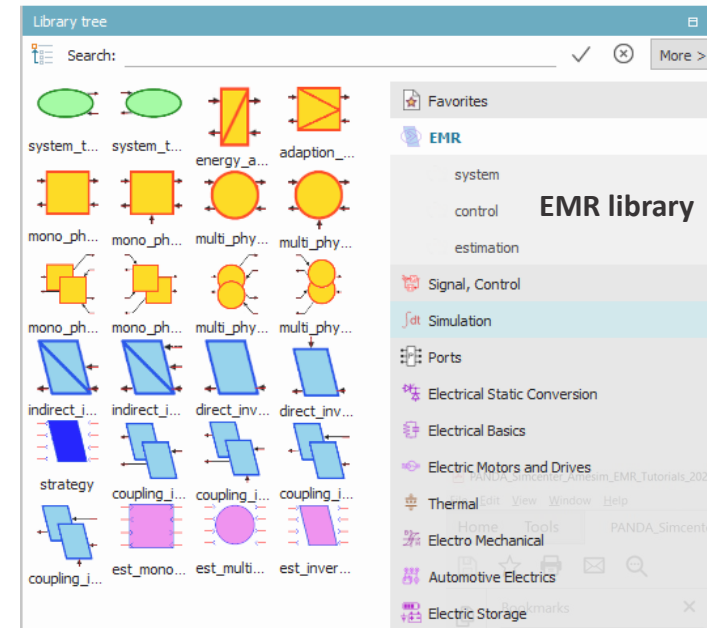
Library tree

Search:

More >

system_t... system_t... energy_a... adaption_...

mono_ph... mono_ph... multi_phy... multi_phy...

mono_ph... mono_ph... multi_phy... multi_phy...

indirect_i... indirect_i... direct_inv... direct_inv...

strategy coupling_i... coupling_i... coupling_i...

coupling_i... est_mono... est_multi... est_inver...

Favorites

EMR

system

control

estimation

EMR library

Signal, Control

Simulation

Ports

Electrical Static Conversion

Electrical Basics

Electric Motors and Drives

Thermal

Electro Mechanical

Automotive Electrics

Electric Storage